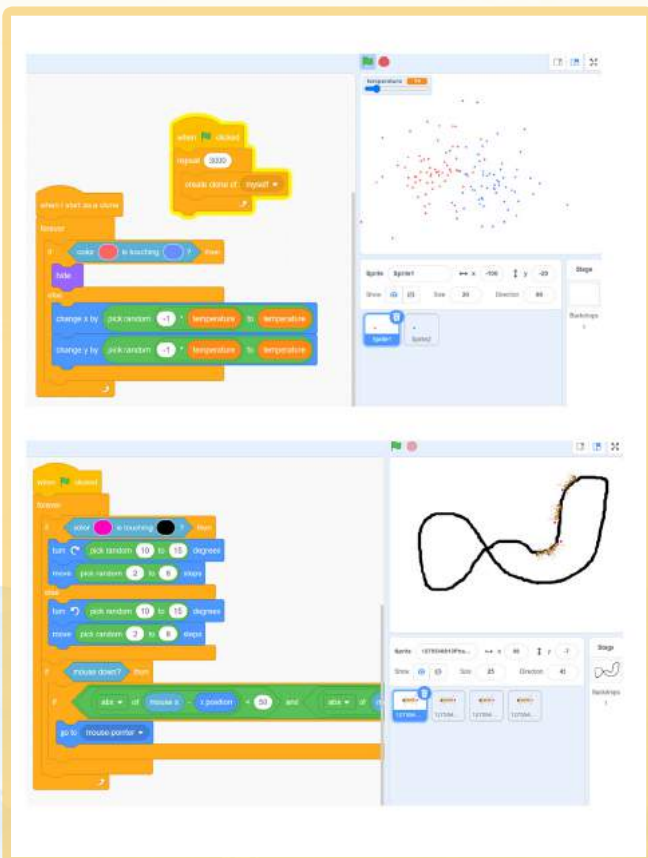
temperature 10

when clicked
repeat 3000
create clone of myself

when I start as a clone
forever
if color is touching ? then
hide
else
change x by pick random -1 * temperature to temperature
change y by pick random -1 * temperature to temperature

Sprite Sprite1 x -106 y -20
Show Size 20 Direction 90
Sprite1 Sprite2
Stage
Backdrops 1

when clicked
forever
if color is touching ? then
turn pick random 10 to 15 degrees
move pick random 2 to 6 steps
else
turn pick random 10 to 15 degrees
move pick random 2 to 6 steps
if mouse down? then
if abs of mouse x - x position < 50 and abs of
go to mouse pointer

Sprite 1275594813Fco... x 90 y -7
Show Size 25 Direction 41
Stage
Backdrops 1